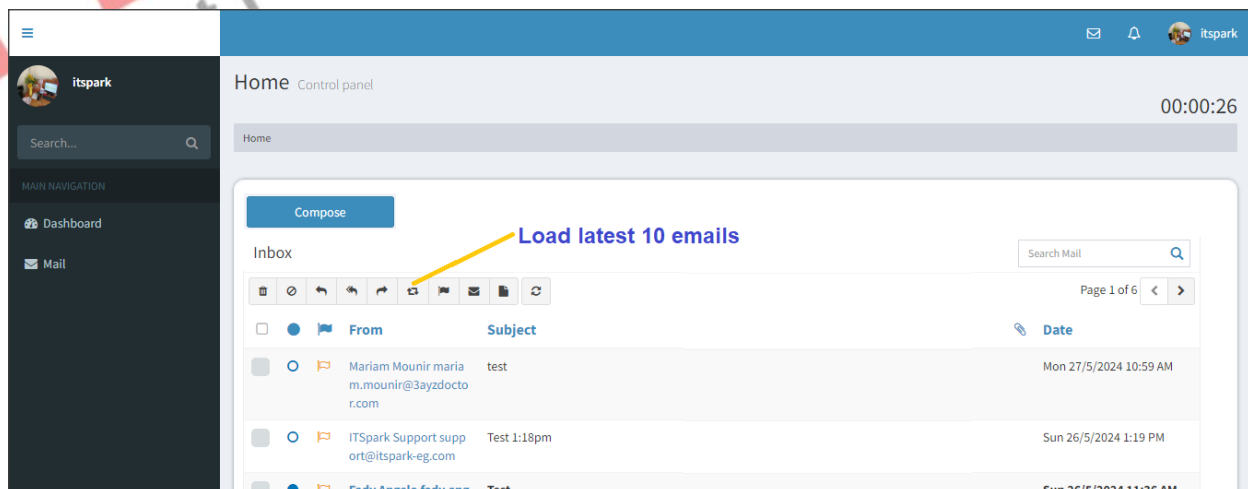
itspark

itspark

Search...

MAIN NAVIGATION

Dashboard

Mail

Home Control panel

00:00:26

Home

Compose

Load latest 10 emails

Inbox

Search Mail

Page 1 of 6

| | | | From | Subject | | Date |
|---|---|---|---|---|---|---|
| | | | Mariam Mounir mariam.mounir@3ayzdoctor.com | test | | Mon 27/5/2024 10:59 AM |
| | | | ITSpark Support support@itspark-eg.com | Test 1:18pm | | Sun 26/5/2024 1:19 PM |
| | | | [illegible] | Test | | Sun 26/5/2024 11:26 AM |